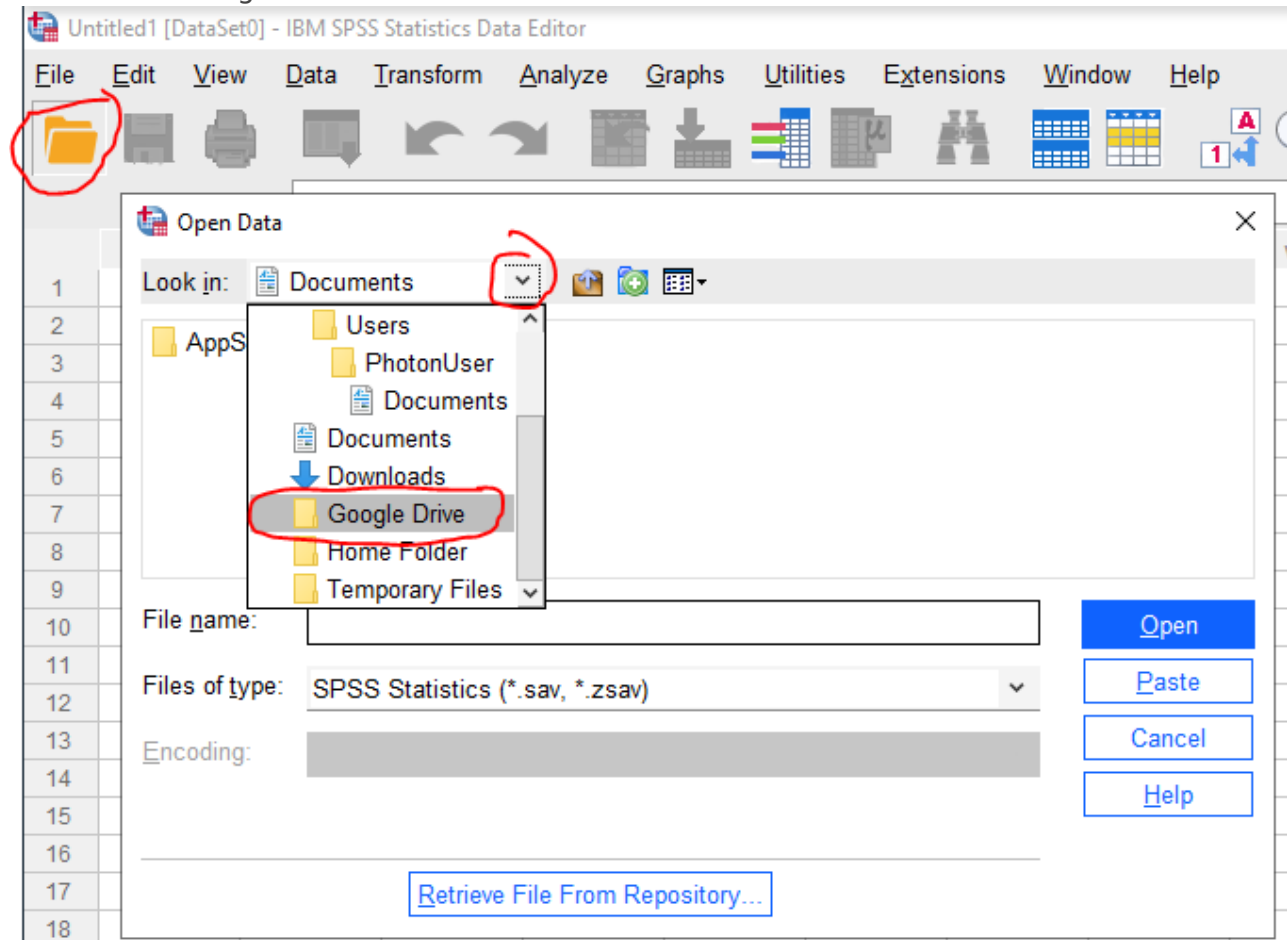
Untitled1 [DataSet0] - IBM SPSS Statistics Data Editor

File Edit View Data Transform Analyze Graphs Utilities Extensions Window Help

Open Data

Look in: Documents

Users
PhotonUser
Documents
Documents
Downloads
Google Drive
Home Folder
Temporary Files

AppS

1
2
3
4
5
6
7
8
9
10
11
12
13
14
15
16
17
18

File name:

Files of type: SPSS Statistics (*.sav, *.zsav)

Encoding:

Open
Paste
Cancel
Help

Retrieve File From Repository...